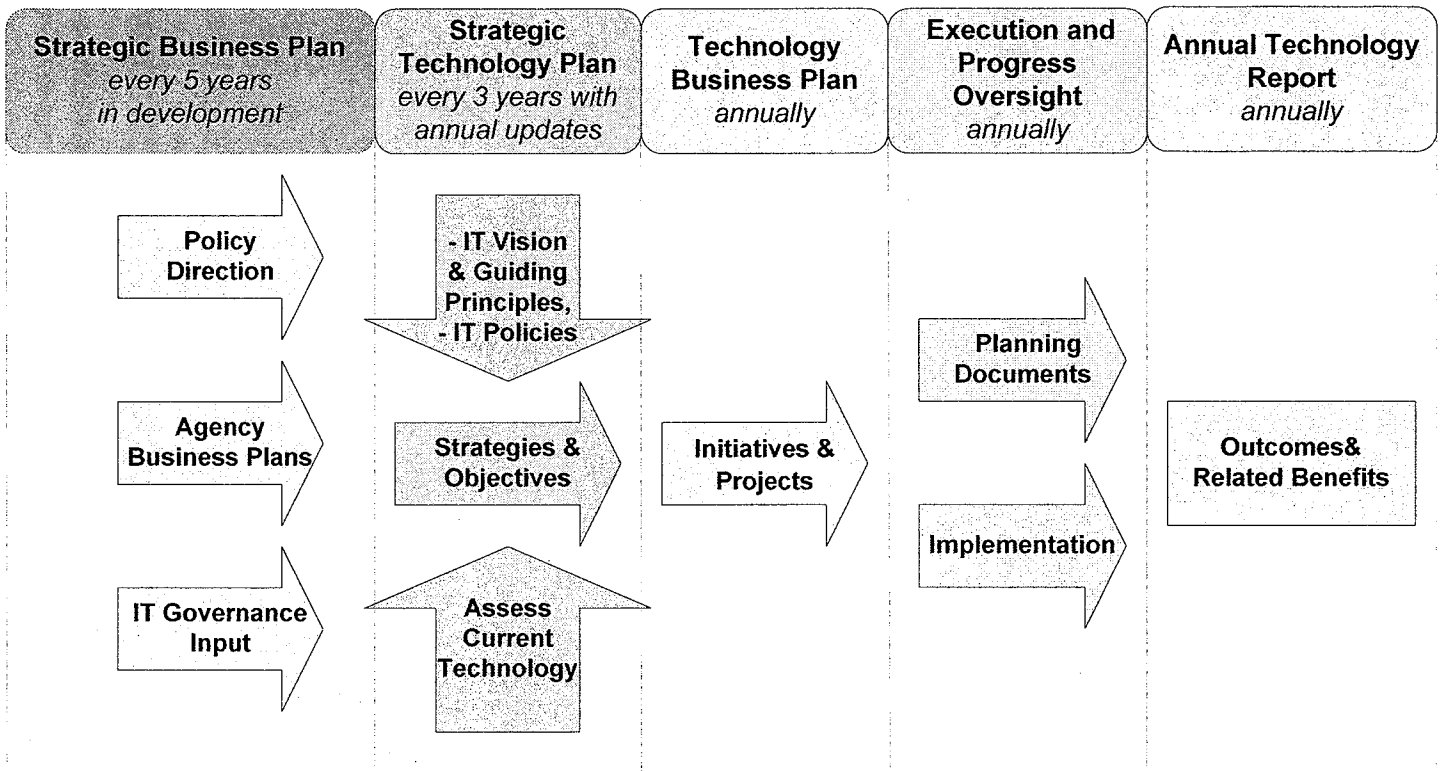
Strategic Business Plan
every 5 years
in development

Strategic Technology Plan
every 3 years with annual updates

Technology Business Plan
annually

Execution and Progress Oversight
annually

Annual Technology Report
annually

Policy Direction

Agency Business Plans

IT Governance Input

- IT Vision & Guiding Principles,
- IT Policies

Strategies & Objectives

Assess Current Technology

Initiatives & Projects

Planning Documents

Implementation

Outcomes& Related Benefits